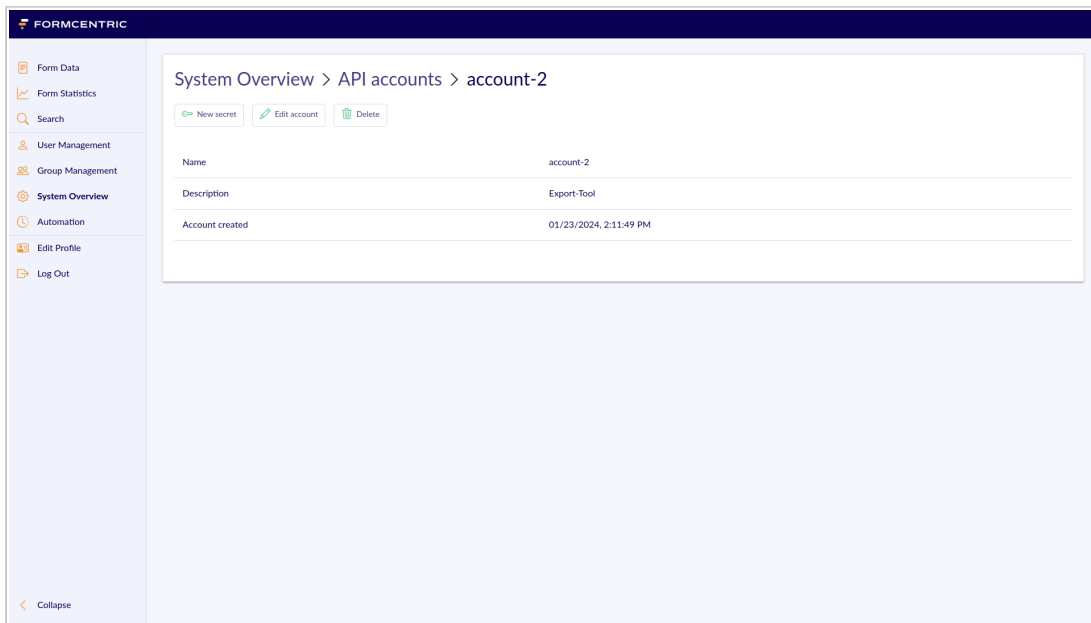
FORMCENTRIC

Form Data
Form Statistics
Search
User Management
Group Management
System Overview
Automation
Edit Profile
Log Out

System Overview > API accounts > account-2

New secret
Edit account
Delete

| Name | account-2 |
|---|---|
| Description | Export-Tool |
| Account created | 01/23/2024, 2:11:49 PM |

Collapse